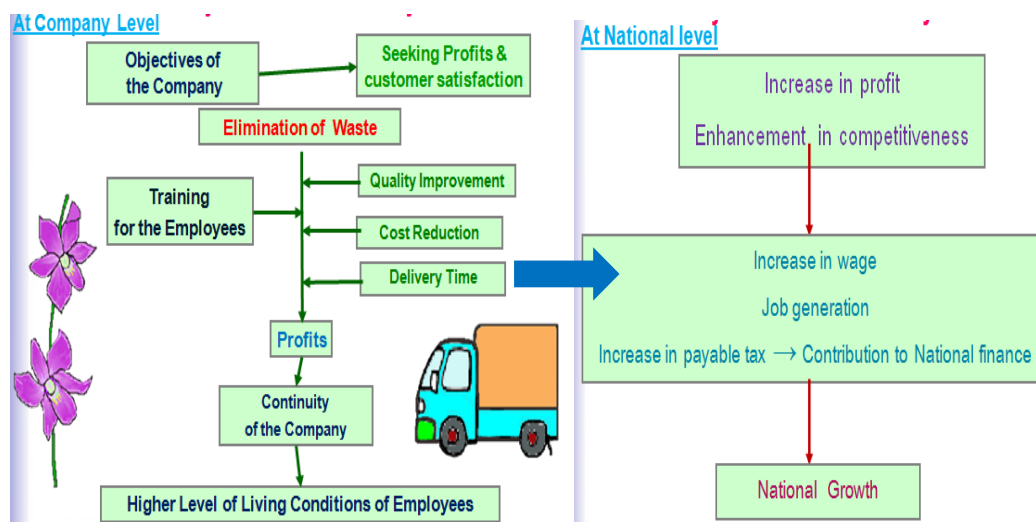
At Company Level

Objectives of the Company

Seeking Profits & customer satisfaction

Elimination of Waste

Training for the Employees

Quality Improvement

Cost Reduction

Delivery Time

Profits

Continuity of the Company

Higher Level of Living Conditions of Employees

At National level

Increase in profit

Enhancement in competitiveness

Increase in wage

Job generation

Increase in payable tax → Contribution to National finance

National Growth